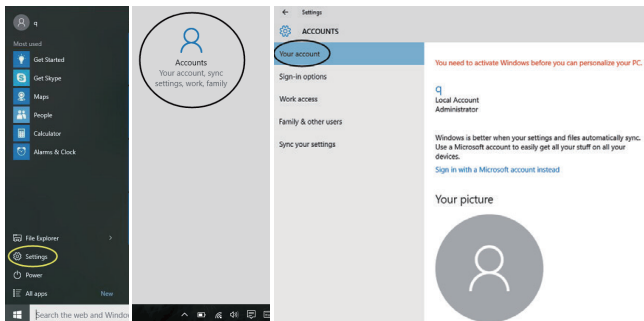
q

Most used

Get Started

Get Skype

Maps

People

Calculator

Alarms & Clock

File Explorer

Settings

Power

All apps

New

Search the web and Windo

Accounts

Your account, sync settings, work, family

Settings

ACCOUNTS

Your account

Sign-in options

Work access

Family & other users

Sync your settings

You need to activate Windows before you can personalize your PC.

q

Local Account

Administrator

Windows is better when your settings and files automatically sync. Use a Microsoft account to easily get all your stuff on all your devices.

Sign in with a Microsoft account instead

Your picture